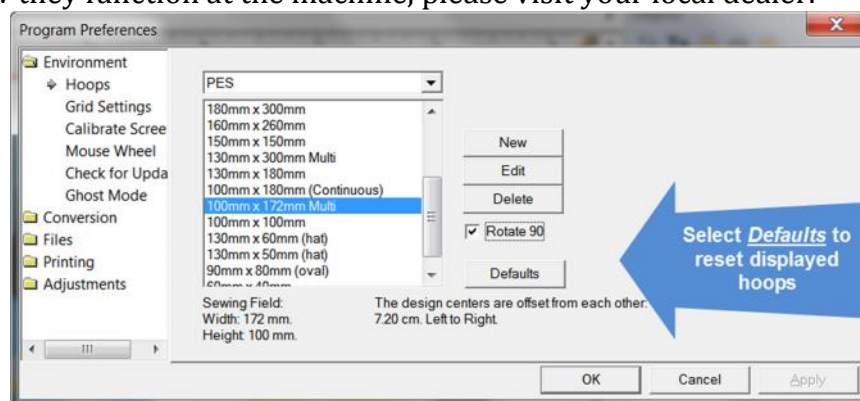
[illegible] they function at the machine, please visit your local dealer.

Program Preferences

Environment
Hoops
Grid Settings
Calibrate Scree
Mouse Wheel
Check for Upda
Ghost Mode
Conversion
Files
Printing
Adjustments

PES

180mm x 300mm
160mm x 260mm
150mm x 150mm
130mm x 300mm Multi
130mm x 180mm
100mm x 180mm (Continuous)
100mm x 172mm Multi
100mm x 100mm
130mm x 60mm (hat)
130mm x 50mm (hat)
90mm x 80mm (oval)
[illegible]

New
Edit
Delete
Rotate 90
Defaults

Select *Defaults* to reset displayed hoops

Sewing Field:
Width: 172 mm.
Height: 100 mm.

The design centers are offset from each other.
7.20 cm. Left to Right.

OK
Cancel
Apply